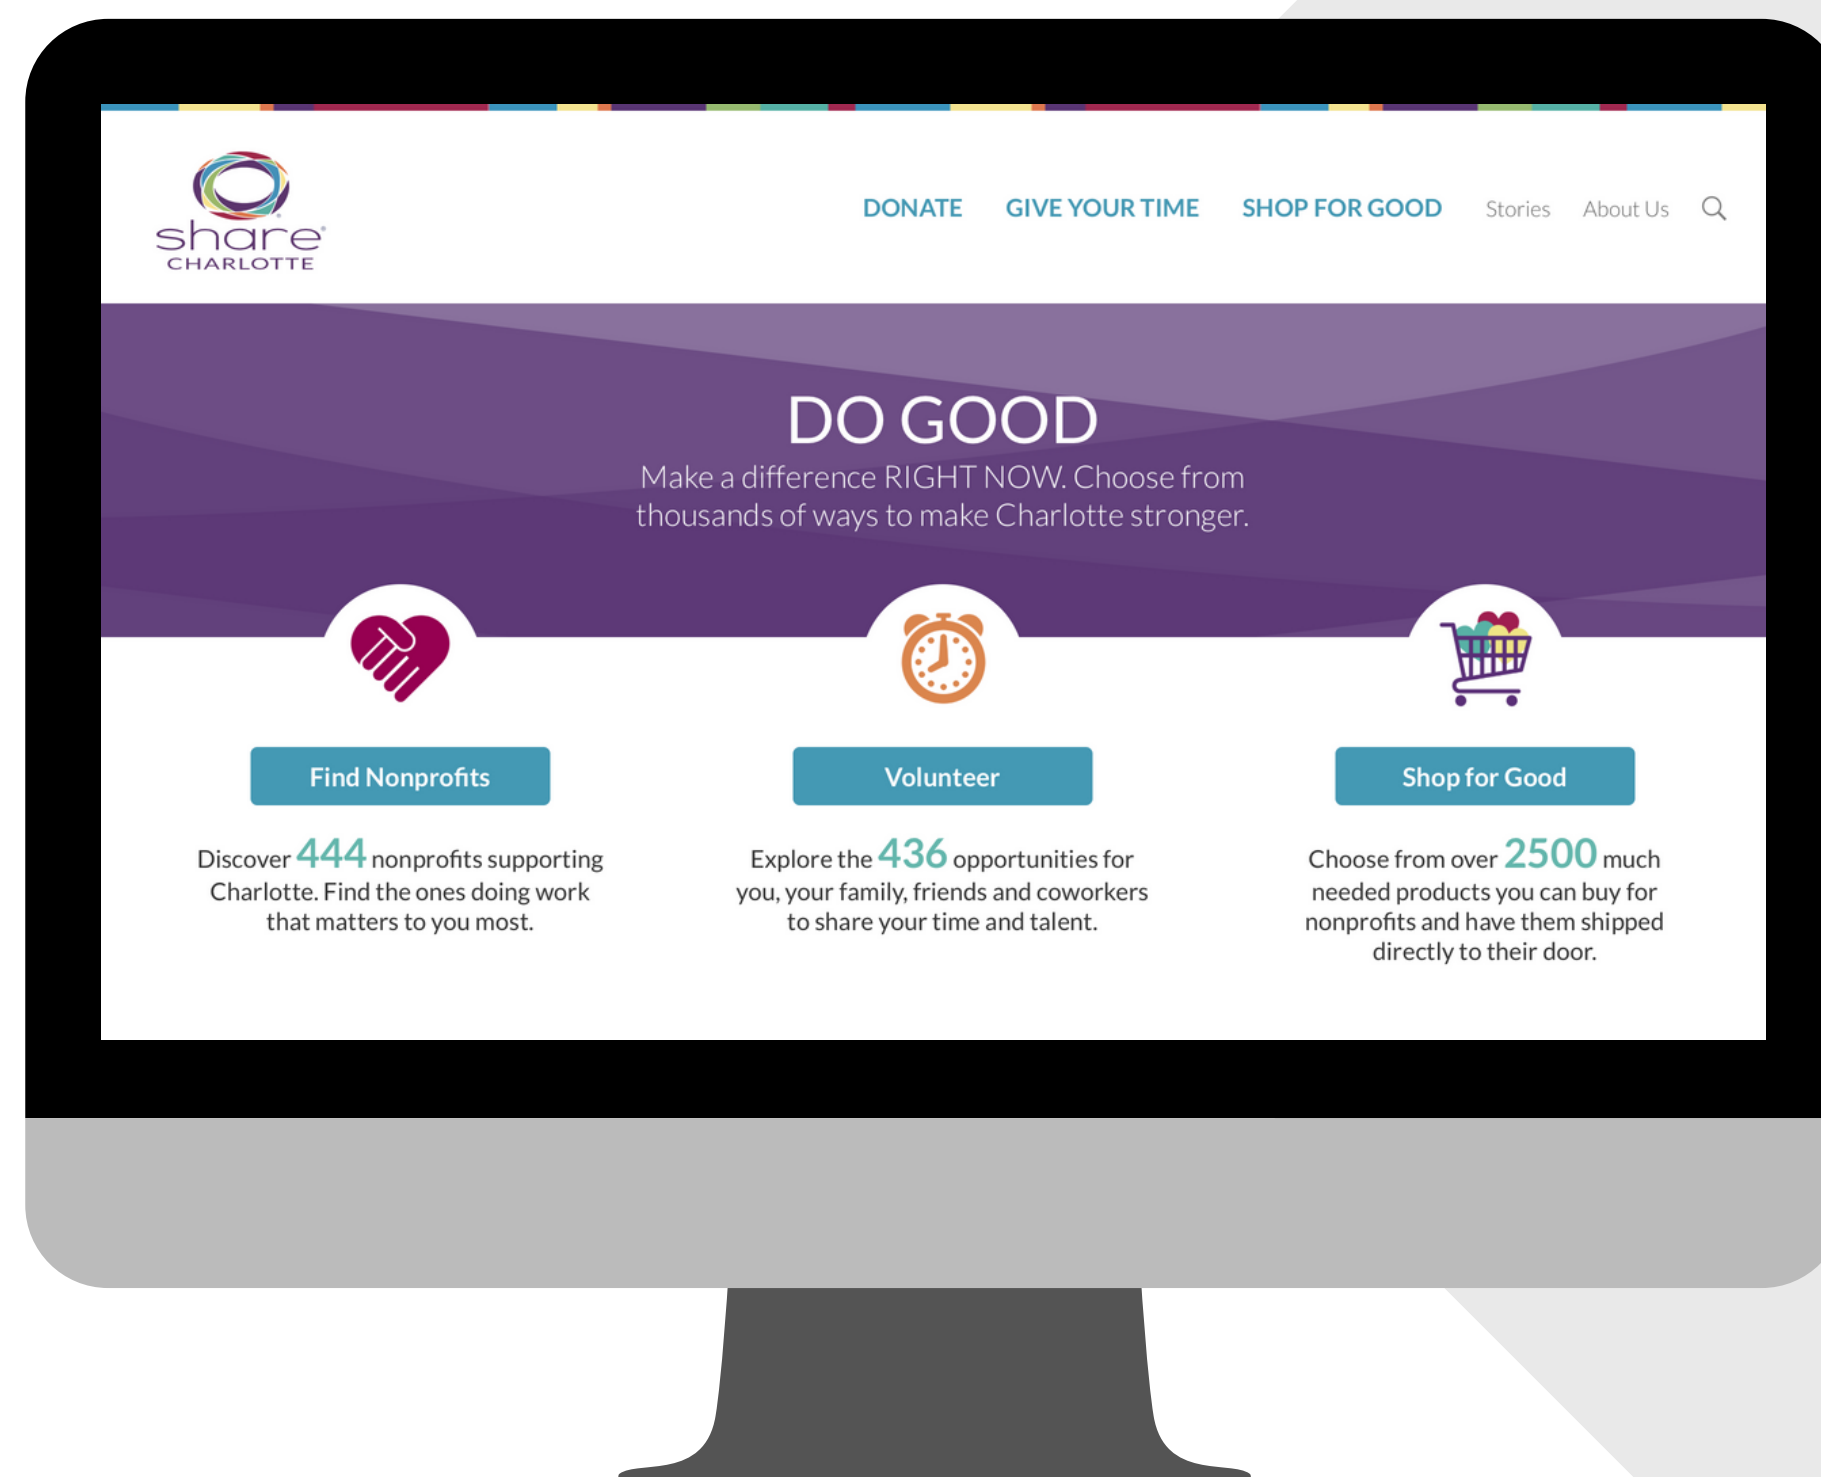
share CHARLOTTE

DONATE GIVE YOUR TIME SHOP FOR GOOD Stories About Us

DO GOOD

Make a difference RIGHT NOW. Choose from thousands of ways to make Charlotte stronger.

Find Nonprofits

Discover 444 nonprofits supporting Charlotte. Find the ones doing work that matters to you most.

Volunteer

Explore the 436 opportunities for you, your family, friends and coworkers to share your time and talent.

Shop for Good

Choose from over 2500 much needed products you can buy for nonprofits and have them shipped directly to their door.